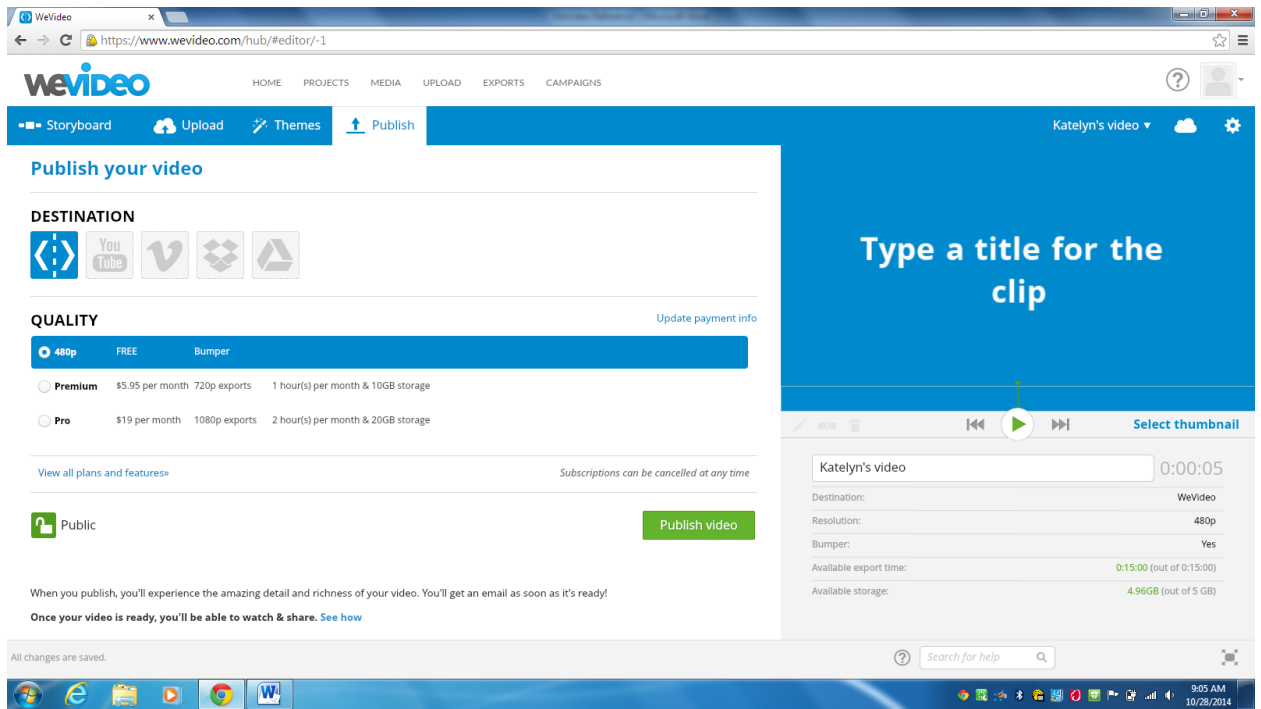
WeVideo ×

https://www.wevideo.com/hub/#editor/-1

WeVideo

HOME PROJECTS MEDIA UPLOAD EXPORTS CAMPAIGNS

?

Storyboard Upload Themes Publish

Katelyn's video ▾

Publish your video

DESTINATION

You Tube

QUALITY

Update payment info

| | | | |
|---|---|---|---|
| 480p | FREE | Bumper | |
| Premium | \$5.95 per month | 720p exports | 1 hour(s) per month & 10GB storage |
| Pro | \$19 per month | 1080p exports | 2 hour(s) per month & 20GB storage |

View all plans and features»

Subscriptions can be cancelled at any time

Public

Publish video

When you publish, you'll experience the amazing detail and richness of your video. You'll get an email as soon as it's ready!

Once your video is ready, you'll be able to watch & share. See how

Type a title for the clip

Select thumbnail

Katelyn's video

0:00:05

| | |
|---|---|
| Destination: | WeVideo |
| Resolution: | 480p |
| Bumper: | Yes |
| Available export time: | 0:15:00 (out of 0:15:00) |
| Available storage: | 4.96GB (out of 5 GB) |

All changes are saved.

?

Search for help

9:05 AM
10/28/2014